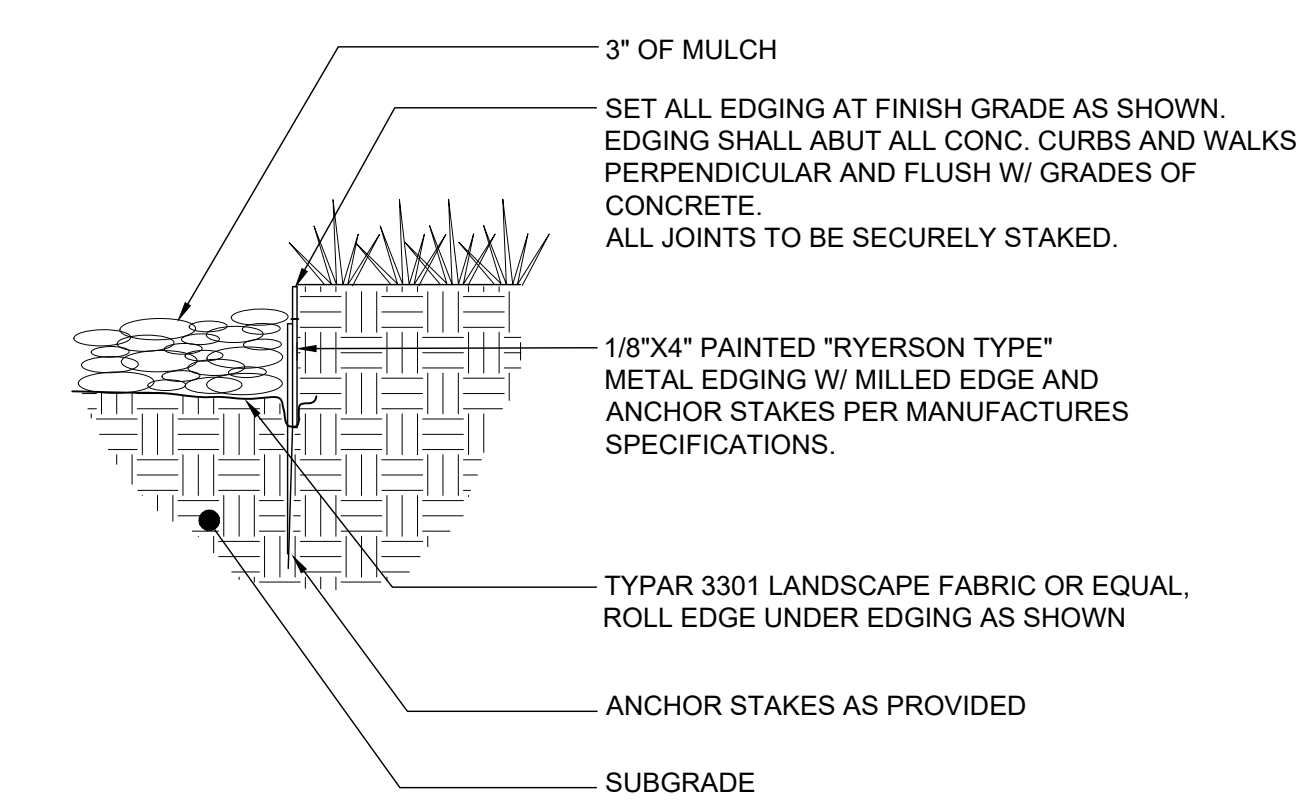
3" OF MULCH

SET ALL EDGING AT FINISH GRADE AS SHOWN. EDGING SHALL ABUT ALL CONC. CURBS AND WALKS PERPENDICULAR AND FLUSH W/ GRADES OF CONCRETE.
ALL JOINTS TO BE SECURELY STAKED.

1/8"X4" PAINTED "RYERSON TYPE" METAL EDGING W/ MILLED EDGE AND ANCHOR STAKES PER MANUFACTURES SPECIFICATIONS.

TYPAR 3301 LANDSCAPE FABRIC OR EQUAL, ROLL EDGE UNDER EDGING AS SHOWN

ANCHOR STAKES AS PROVIDED

SUBGRADE